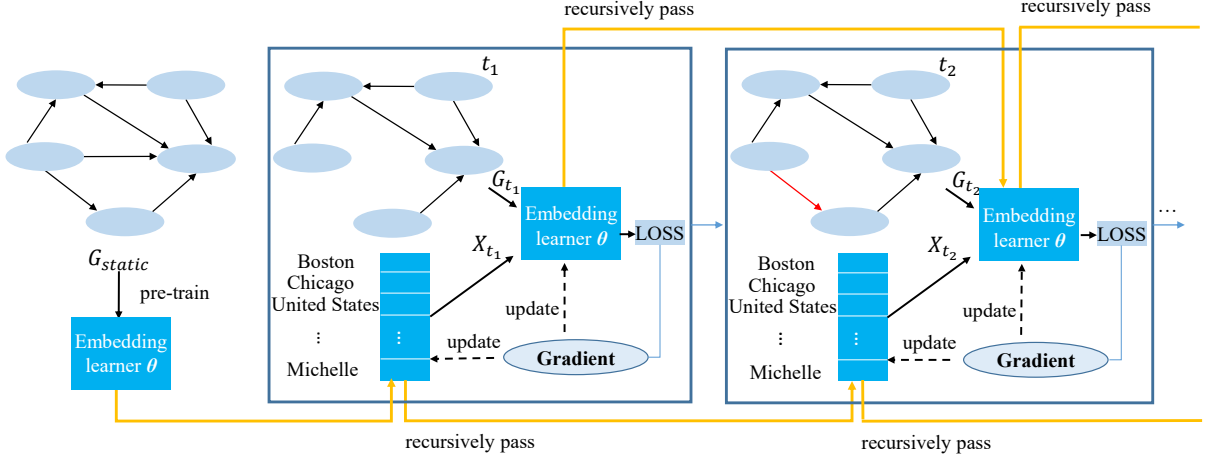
recursively pass

recursively pass

$G_{static}$

pre-train

Embedding learner $\boldsymbol{\theta}$

$t_1$

$G_{t_1}$

$X_{t_1}$

Embedding learner $\boldsymbol{\theta}$

LOSS

Boston
Chicago
United States
⋮
Michelle

⋮

update

update

Gradient

$t_2$

$G_{t_2}$

$X_{t_2}$

Embedding learner $\boldsymbol{\theta}$

LOSS

…

Boston
Chicago
United States
⋮
Michelle

⋮

update

update

Gradient

recursively pass

recursively pass